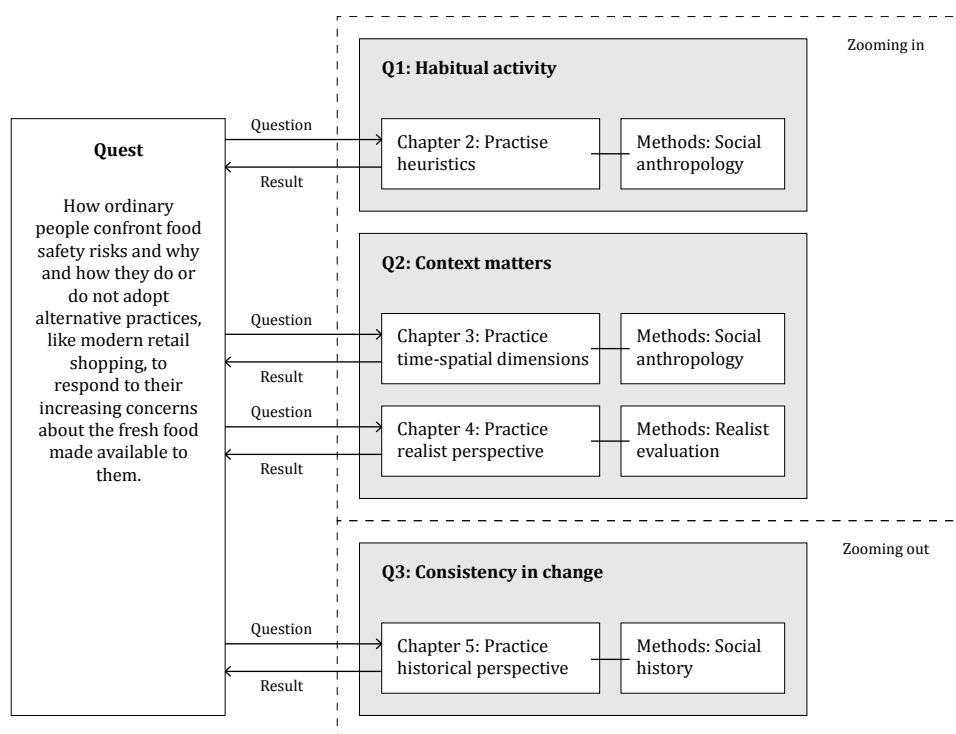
Quest

How ordinary people confront food safety risks and why and how they do or do not adopt alternative practices, like modern retail shopping, to respond to their increasing concerns about the fresh food made available to them.

Zooming in

Q1: Habitual activity

Question

Result

Chapter 2: Practise heuristics

Methods: Social anthropology

Q2: Context matters

Question

Result

Chapter 3: Practice time-spatial dimensions

Methods: Social anthropology

Question

Result

Chapter 4: Practice realist perspective

Methods: Realist evaluation

Zooming out

Q3: Consistency in change

Question

Result

Chapter 5: Practice historical perspective

Methods: Social history